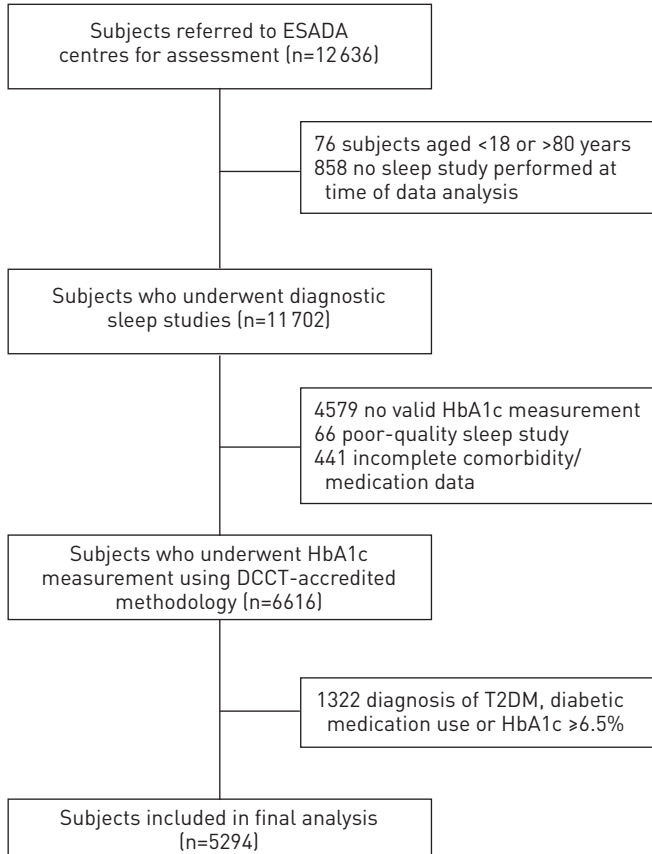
Subjects referred to ESADA centres for assessment (n=12 636)

76 subjects aged <18 or >80 years
858 no sleep study performed at time of data analysis

Subjects who underwent diagnostic sleep studies (n=11 702)

4579 no valid HbA1c measurement
66 poor-quality sleep study
441 incomplete comorbidity/ medication data

Subjects who underwent HbA1c measurement using DCCT-accredited methodology (n=6616)

1322 diagnosis of T2DM, diabetic medication use or HbA1c ≥6.5%

Subjects included in final analysis (n=5294)